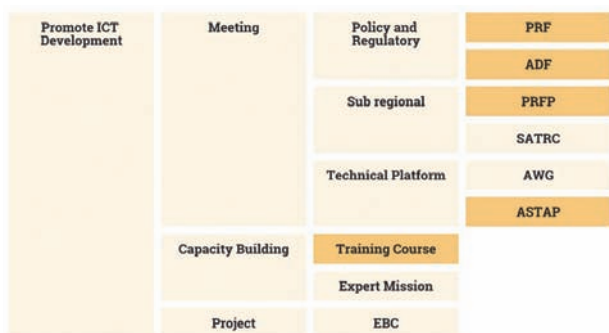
| | | | |
|---|---|---|---|
| Promote ICT Development | Meeting | Policy and Regulatory | PRF |
| | | | ADF |
| | | Sub regional | PRFP |
| | | | SATRC |
| | | Technical Platform | AWG |
| | | | ASTAP |
| | Capacity Building | Training Course | |
| | | Expert Mission | |
| | Project | EBC | |